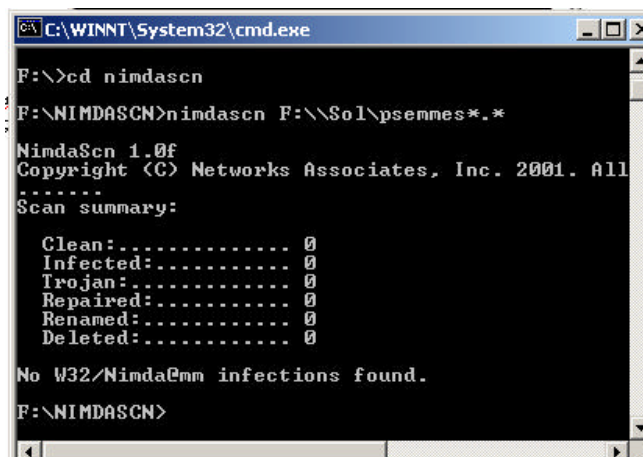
C:\WINNT\System32\cmd.exe

F:\>cd nimdascn

F:\NIMDASCN>nimdascn F:\\Sol\psemmes*.*

NimdaScn 1.0f
Copyright (C) Networks Associates, Inc. 2001. All
........
Scan summary:

Clean:............... 0
Infected:............ 0
Trojan:.............. 0
Repaired:............ 0
Renamed:............. 0
Deleted:............. 0

No W32/Nimda@mm infections found.

F:\NIMDASCN>